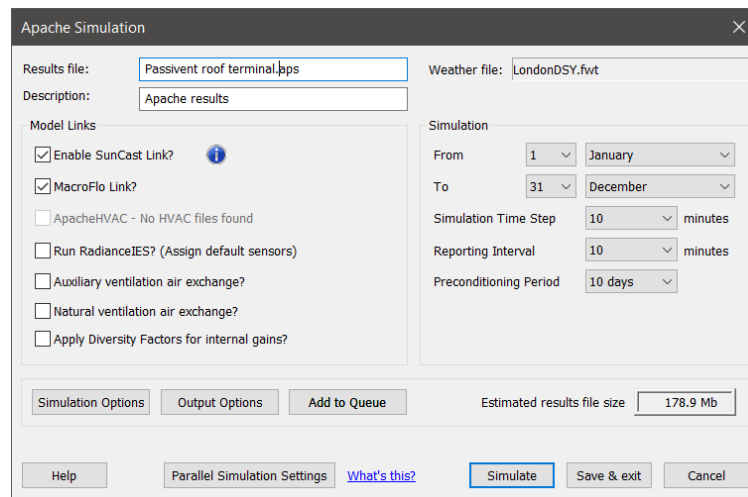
Apache Simulation

Results file: Passivent roof terminal.aps

Description: Apache results

Weather file: LondonDSY.fwt

Model Links

Enable SunCast Link?

MacroFlo Link?

ApacheHVAC - No HVAC files found

Run RadianceIES? (Assign default sensors)

Auxiliary ventilation air exchange?

Natural ventilation air exchange?

Apply Diversity Factors for internal gains?

Simulation

From 1 January

To 31 December

Simulation Time Step 10 minutes

Reporting Interval 10 minutes

Preconditioning Period 10 days

Simulation Options

Output Options

Add to Queue

Estimated results file size 178.9 Mb

Help

Parallel Simulation Settings

What's this?

Simulate

Save & exit

Cancel